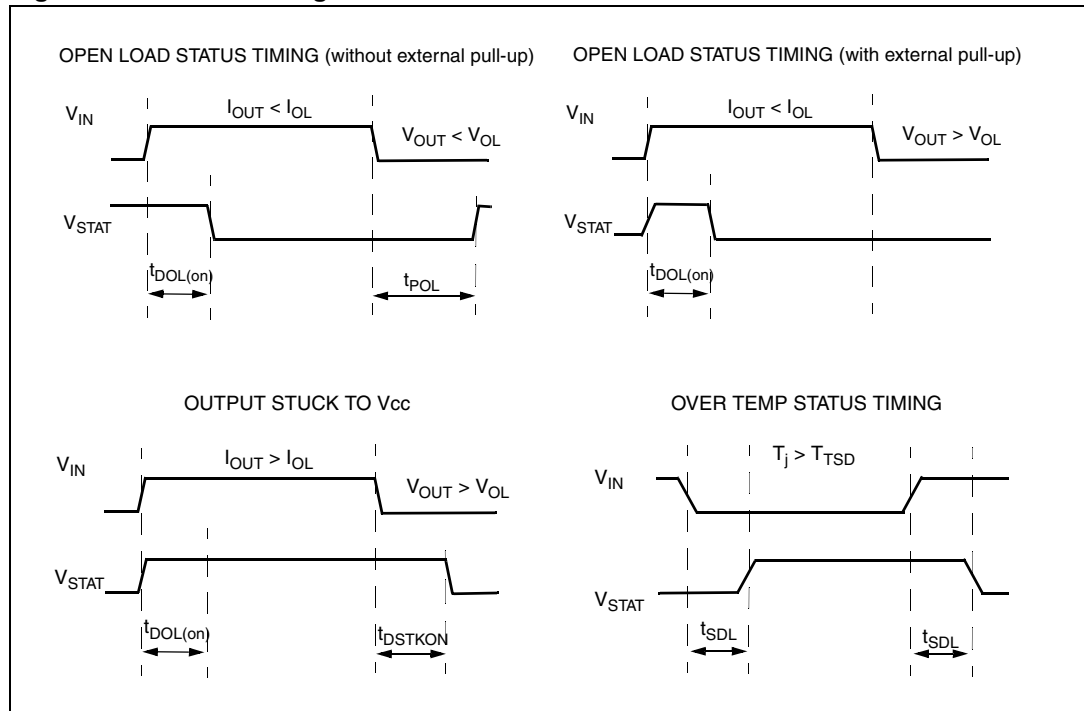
OPEN LOAD STATUS TIMING (without external pull-up)

$V_{IN}$

$I_{OUT} < I_{OL}$

$V_{OUT} < V_{OL}$

$V_{STAT}$

$t_{DOL(on)}$

$t_{POL}$

OPEN LOAD STATUS TIMING (with external pull-up)

$V_{IN}$

$I_{OUT} < I_{OL}$

$V_{OUT} > V_{OL}$

$V_{STAT}$

$t_{DOL(on)}$

OUTPUT STUCK TO Vcc

$V_{IN}$

$I_{OUT} > I_{OL}$

$V_{OUT} > V_{OL}$

$V_{STAT}$

$t_{DOL(on)}$

$t_{DSTKON}$

OVER TEMP STATUS TIMING

$T_j > T_{TSD}$

$V_{IN}$

$V_{STAT}$

$t_{SDL}$

$t_{SDL}$